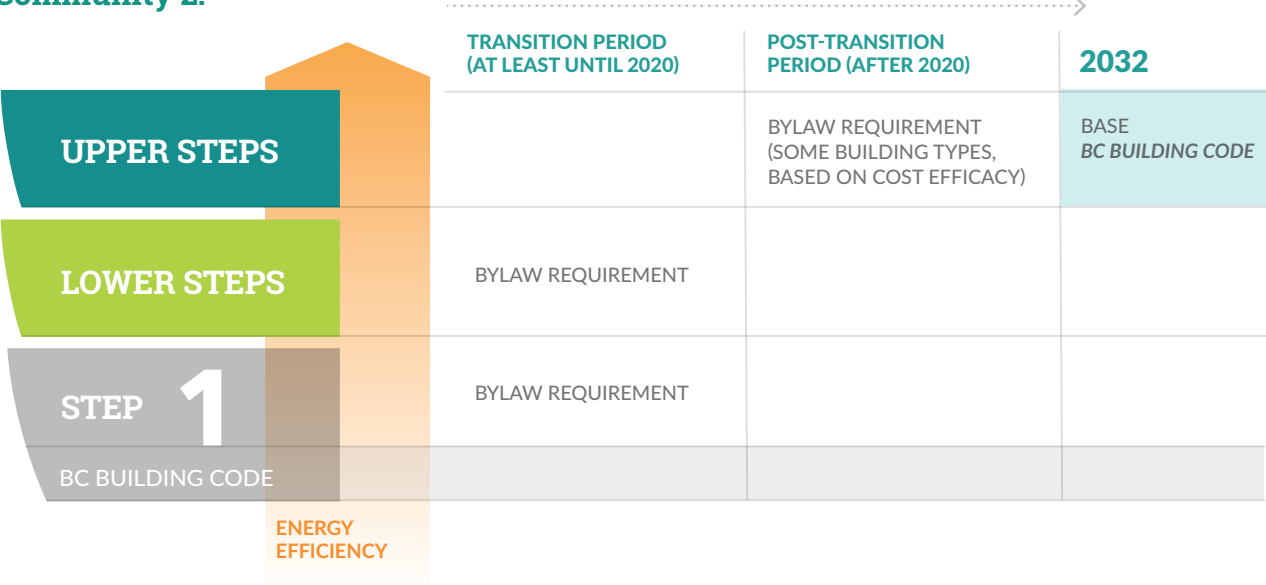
Community 2:

| | TRANSITION PERIOD (AT LEAST UNTIL 2020) | POST-TRANSITION PERIOD (AFTER 2020) | 2032 |
|---|---|---|---|
| UPPER STEPS | | BYLAW REQUIREMENT (SOME BUILDING TYPES, BASED ON COST EFFICACY) | BASE *BC BUILDING CODE* |
| LOWER STEPS | BYLAW REQUIREMENT | | |
| STEP 1 | BYLAW REQUIREMENT | | |
| BC BUILDING CODE | | | |

ENERGY EFFICIENCY